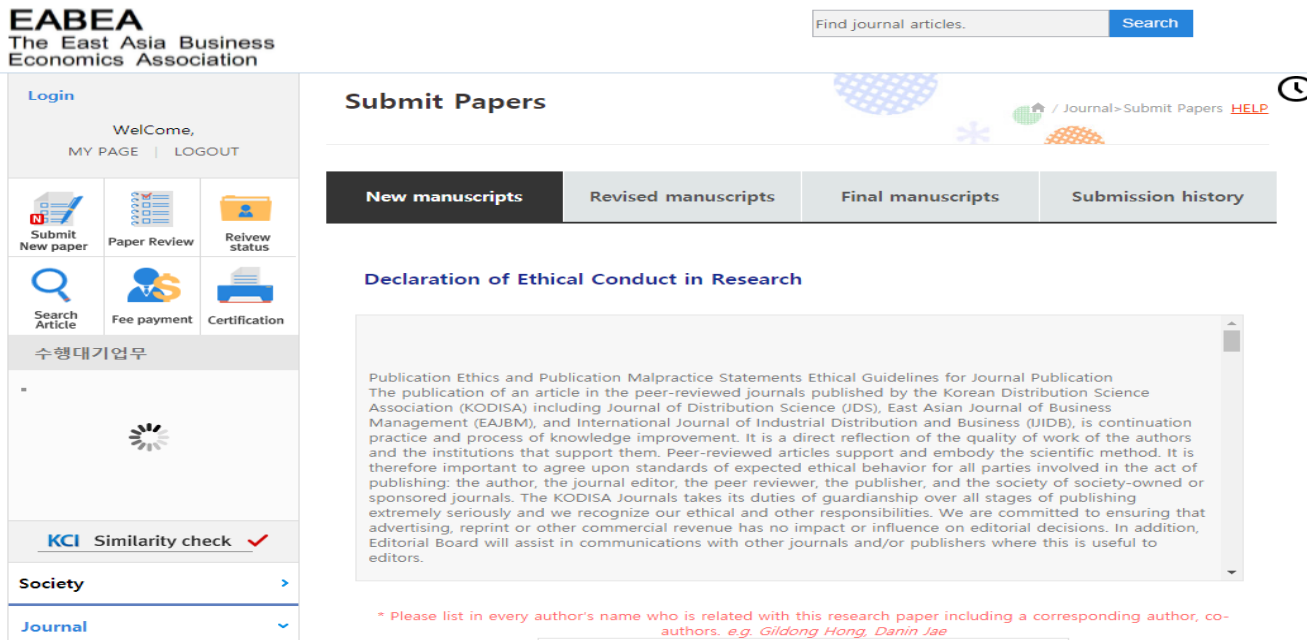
EABEA
The East Asia Business Economics Association

Find journal articles.

Search

Login

WelCome,

MY PAGE | LOGOUT

Submit New paper

Paper Review

Reivew status

Search Article

Fee payment

Certification

수행대기업무

-

KCI Similarity check

Society

Journal

Submit Papers

/ Journal>Submit Papers HELP

New manuscripts

Revised manuscripts

Final manuscripts

Submission history

Declaration of Ethical Conduct in Research

Publication Ethics and Publication Malpractice Statements Ethical Guidelines for Journal Publication
The publication of an article in the peer-reviewed journals published by the Korean Distribution Science Association (KODISA) including Journal of Distribution Science (JDS), East Asian Journal of Business Management (EAJBM), and International Journal of Industrial Distribution and Business (IJIDB), is continuation practice and process of knowledge improvement. It is a direct reflection of the quality of work of the authors and the institutions that support them. Peer-reviewed articles support and embody the scientific method. It is therefore important to agree upon standards of expected ethical behavior for all parties involved in the act of publishing: the author, the journal editor, the peer reviewer, the publisher, and the society of society-owned or sponsored journals. The KODISA Journals takes its duties of guardianship over all stages of publishing extremely seriously and we recognize our ethical and other responsibilities. We are committed to ensuring that advertising, reprint or other commercial revenue has no impact or influence on editorial decisions. In addition, Editorial Board will assist in communications with other journals and/or publishers where this is useful to editors.

* Please list in every author's name who is related with this research paper including a corresponding author, co-authors. e.g. Gildong Hong, Danin Jae